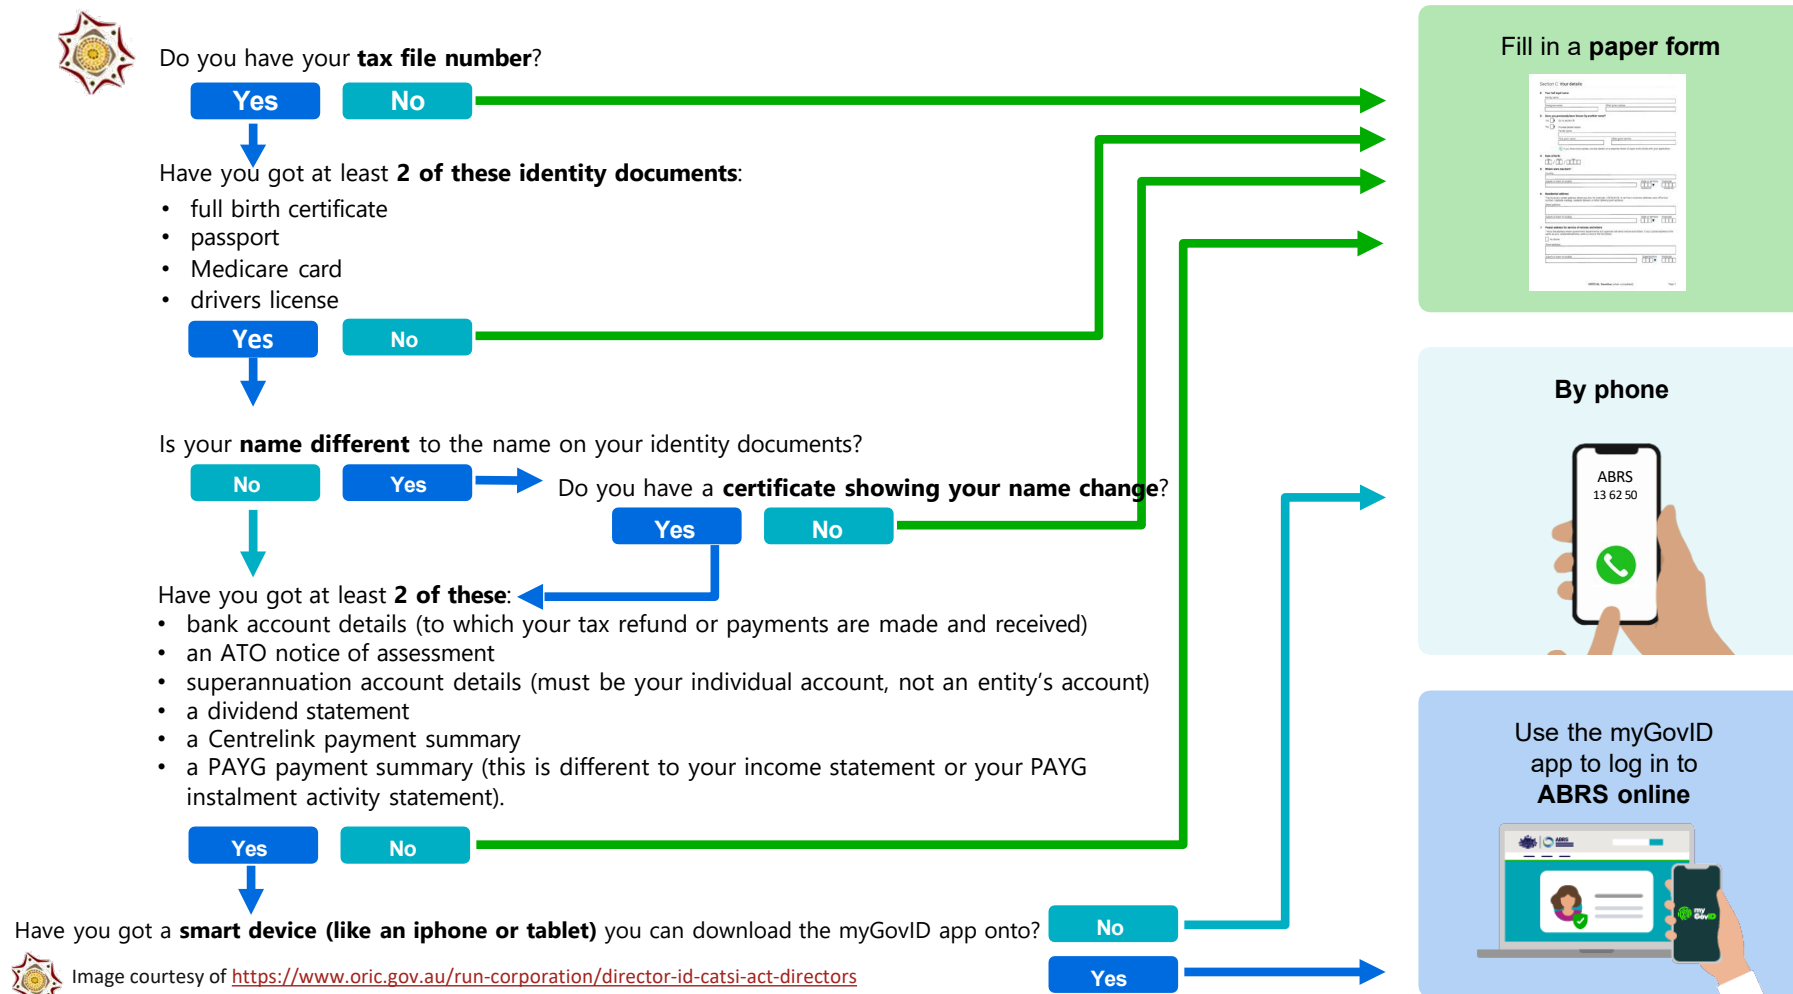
Do you have your **tax file number**?

Yes No

Have you got at least **2 of these identity documents**:

- full birth certificate
- passport
- Medicare card
- drivers license

Yes No

Is your **name different** to the name on your identity documents?

No Yes

Do you have a **certificate showing your name change**?

Yes No

Have you got at least **2 of these**:

- bank account details (to which your tax refund or payments are made and received)
- an ATO notice of assessment
- superannuation account details (must be your individual account, not an entity's account)
- a dividend statement
- a Centrelink payment summary
- a PAYG payment summary (this is different to your income statement or your PAYG instalment activity statement).

Yes No

Have you got a **smart device (like an iphone or tablet)** you can download the myGovID app onto?

No

Yes

Image courtesy of https://www.oric.gov.au/run-corporation/director-id-catsi-act-directors

Fill in a **paper form**

**By phone**

ABRS
13 62 50

Use the myGovID app to log in to **ABRS online**

myGovID